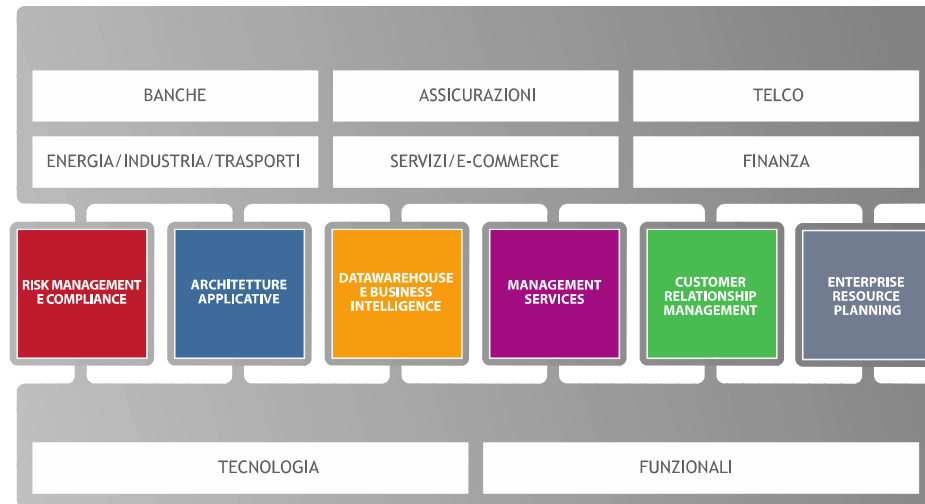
BANCHE

ASSICURAZIONI

TELCO

ENERGIA/INDUSTRIA/TRASPORTI

SERVIZI/E-COMMERCE

FINANZA

RISK MANAGEMENT E COMPLIANCE

ARCHITETTURE APPLICATIVE

DATAWAREHOUSE E BUSINESS INTELLIGENCE

MANAGEMENT SERVICES

CUSTOMER RELATIONSHIP MANAGEMENT

ENTERPRISE RESOURCE PLANNING

TECNOLOGIA

FUNZIONALI